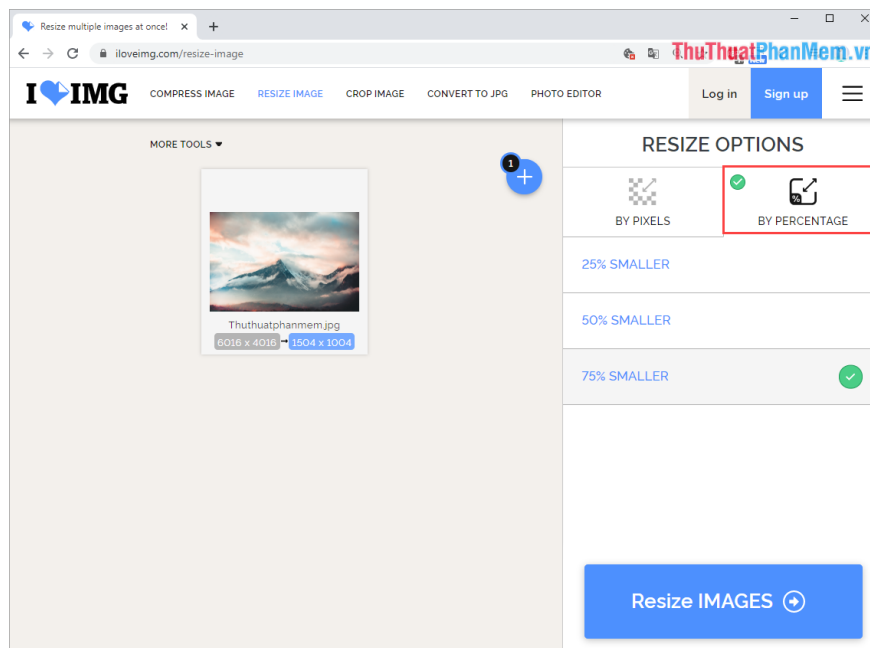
Resize multiple images at once! ×
+
iloveimg.com/resize-image
ThuThuatPhanMem.vn
I❤IMG COMPRESS IMAGE RESIZE IMAGE CROP IMAGE CONVERT TO JPG PHOTO EDITOR Log in Sign up
MORE TOOLS
1
Thuthuatphanmem.jpg
6016 x 4016 → 1504 x 1004
RESIZE OPTIONS
BY PIXELS
BY PERCENTAGE
25% SMALLER
50% SMALLER
75% SMALLER
Resize IMAGES